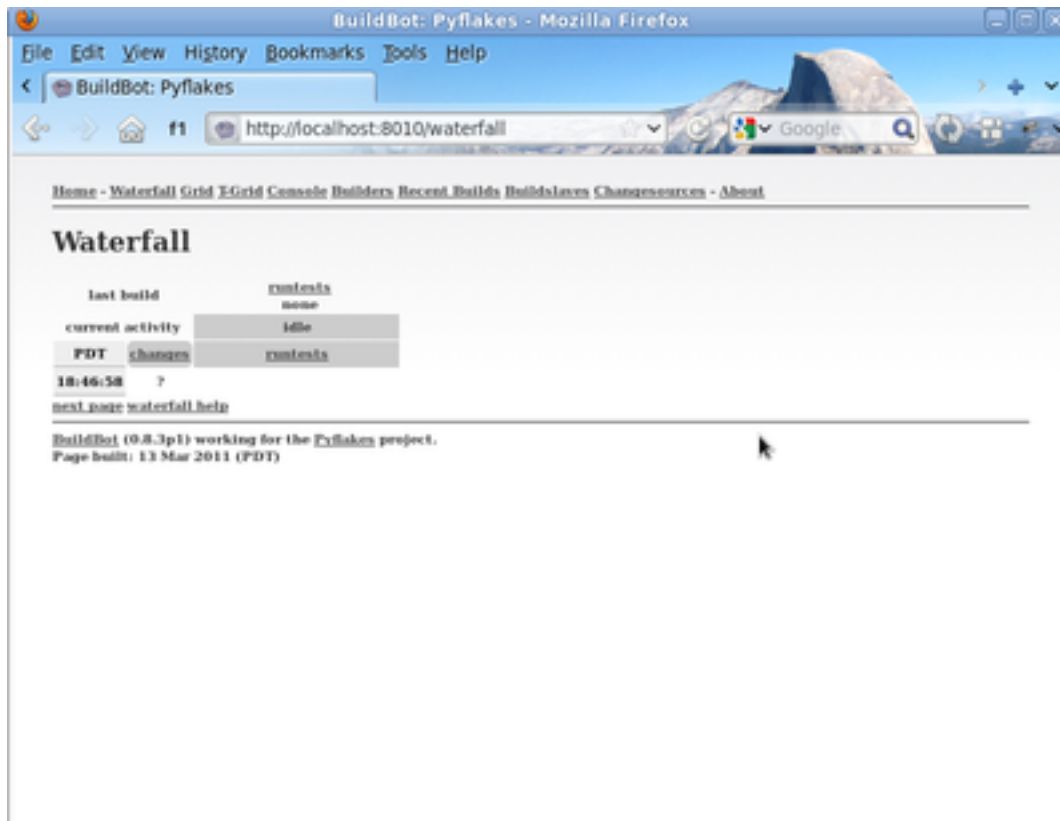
BuildBot: Pyflakes - Mozilla Firefox

File Edit View History Bookmarks Tools Help

BuildBot: Pyflakes

f1 http://localhost:8010/waterfall

Google

Home - Waterfall Grid T-Grid Console Builders Recent Builds Buildslaves Changesources - About

Waterfall

| last build | | runtests none |
|---|---|---|
| current activity | | idle |
| PDT | changes | runtests |
| 18:46:58 | ? | |

next page waterfall help

BuildBot (0.8.3p1) working for the Pyflakes project.
Page built: 13 Mar 2011 (PDT)